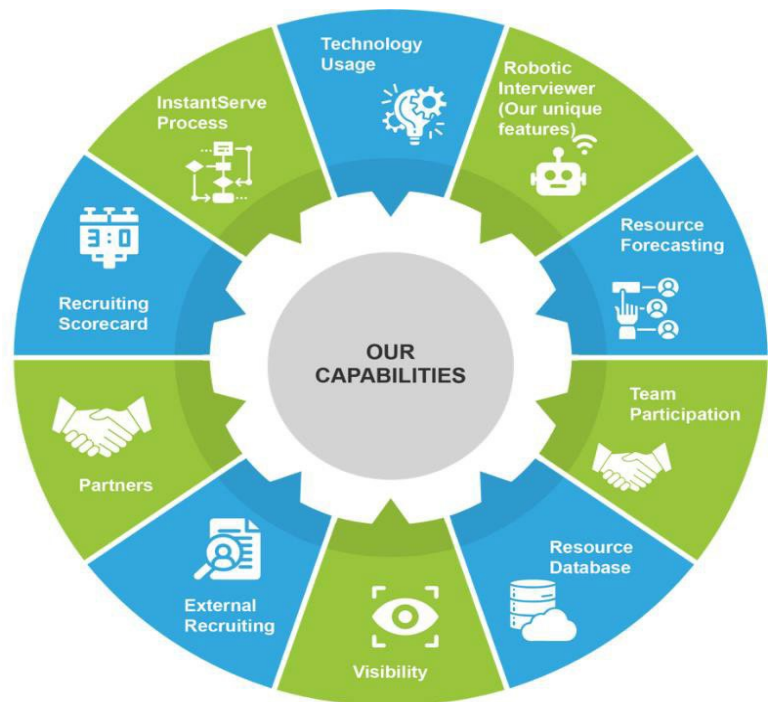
Technology Usage

Robotic Interviewer (Our unique features)

Resource Forecasting

Team Participation

Resource Database

Visibility

External Recruiting

Partners

Recruiting Scorecard

3:0

InstantServe Process

OUR CAPABILITIES